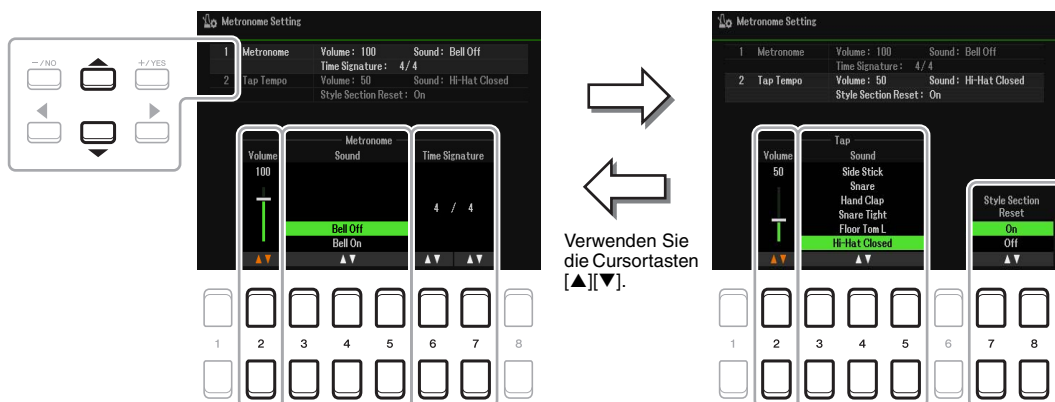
−/NO
+/YES

Metronome Setting

| 1 | Metronome | Volume : 100 | Sound : Bell Off |
|---|---|---|---|
| | | Time Signature : 4/4 | |
| 2 | Tap Tempo | Volume : 50 | Sound : Hi-Hat Closed |
| | | Style Section Reset : On | |

Volume
100

Metronome
Sound
Bell Off
Bell On

Time Signature
4 / 4

1 2 3 4 5 6 7 8

Verwenden Sie die Cursortasten [▲][▼].

Metronome Setting

| 1 | Metronome | Volume : 100 | Sound : Bell Off |
|---|---|---|---|
| | | Time Signature : 4/4 | |
| 2 | Tap Tempo | Volume : 50 | Sound : Hi-Hat Closed |
| | | Style Section Reset : On | |

Volume
50

Tap
Sound
Side Stick
Snare
Hand Clap
Snare Tight
Floor Tom L
Hi-Hat Closed

Style Section Reset
On
Off

1 2 3 4 5 6 7 8